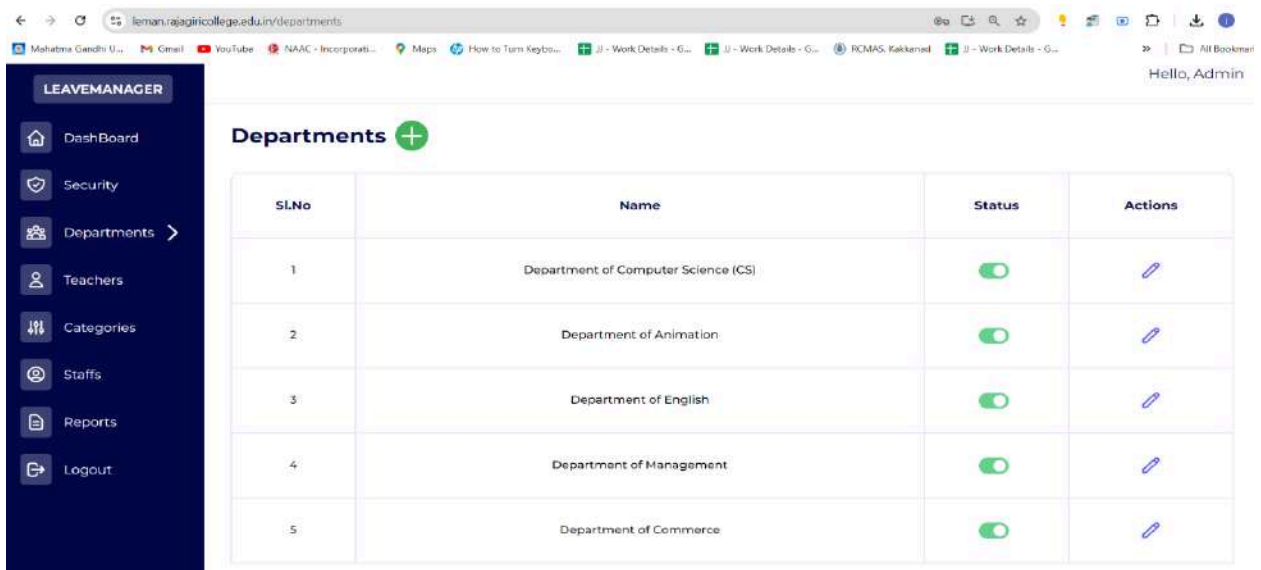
leman.rajagiricollege.edu.in/departments

Mahatma Gandhi U... Gmail YouTube NAAC - Incorporati... Maps How to Turn Keybo... JJ - Work Details - G... JJ - Work Details - G... RCMAS, Kakkanad JJ - Work Details - G... All Bookmarks

LEAVEMANAGER

Hello, Admin

DashBoard
Security
Departments
Teachers
Categories
Staffs
Reports
Logout

Departments

| Sl.No | Name | Status | Actions |
|---|---|---|---|
| 1 | Department of Computer Science (CS) | | |
| 2 | Department of Animation | | |
| 3 | Department of English | | |
| 4 | Department of Management | | |
| 5 | Department of Commerce | | |